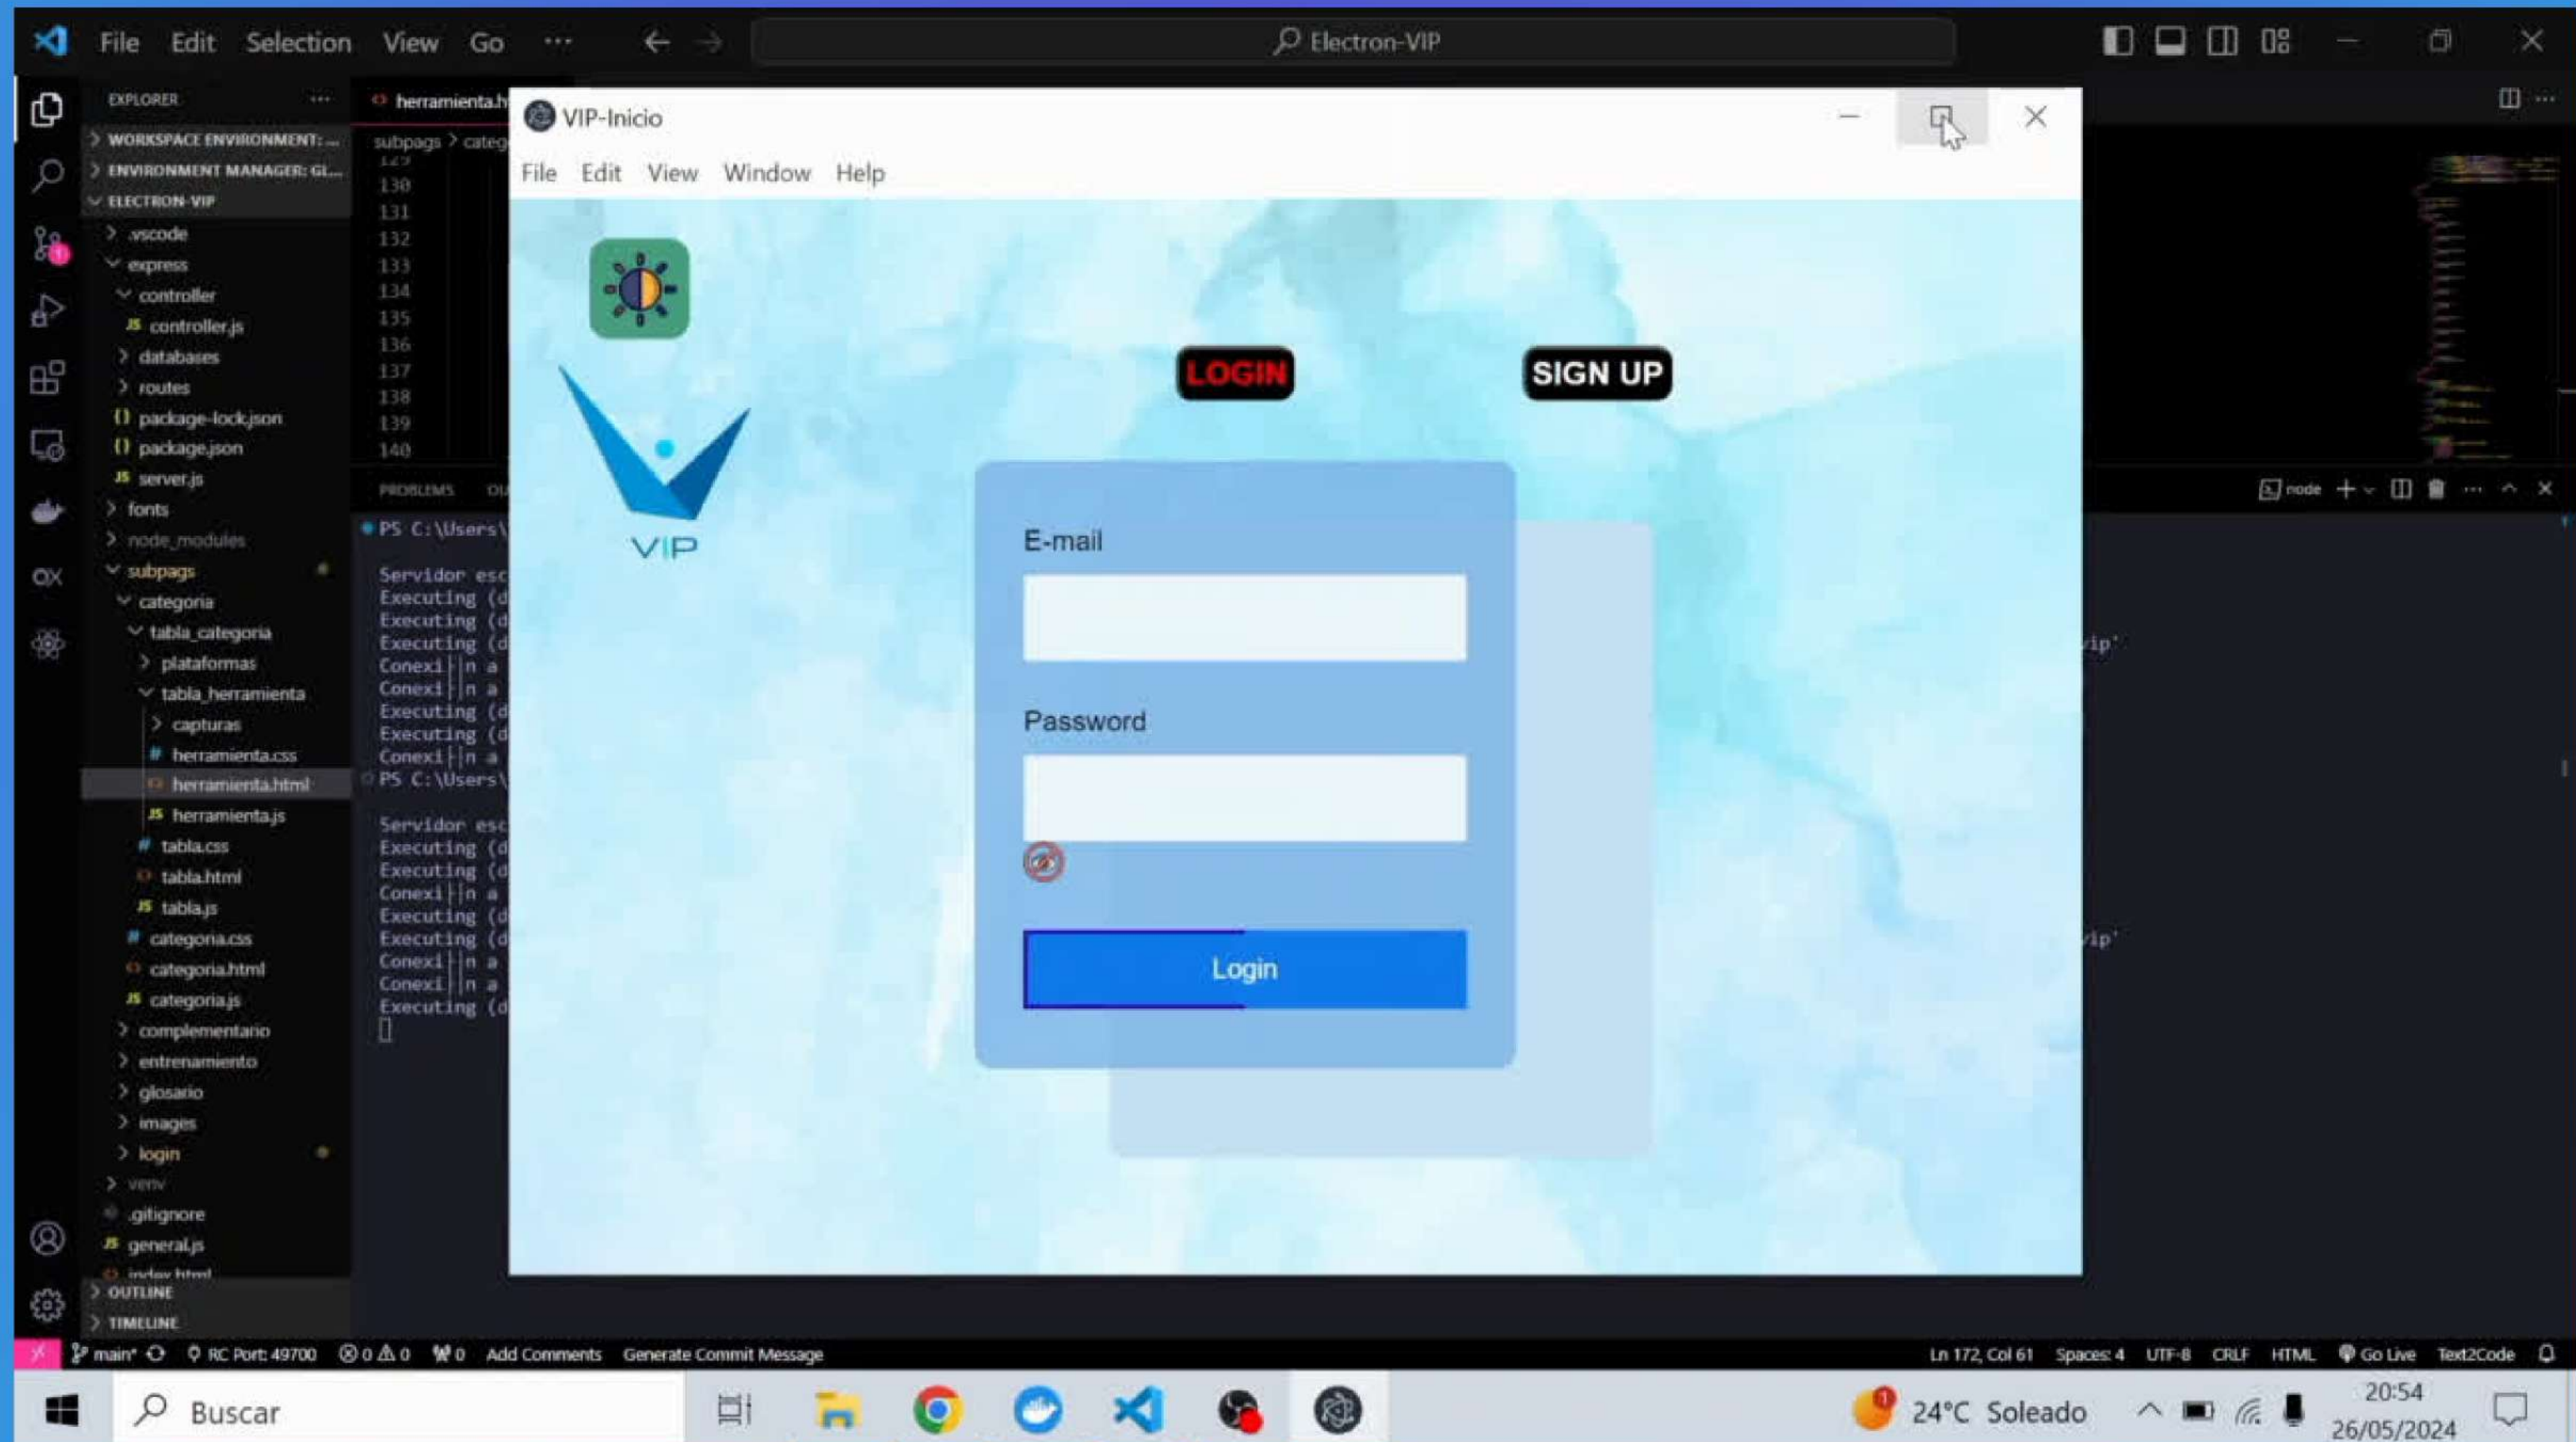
File Edit Selection View Go ···
Electron-VIP

EXPLORER ···
WORKSPACE ENVIRONMENT: ...
ENVIRONMENT MANAGER: GL...
ELECTRON-VIP
.vscode
express
controller
controller.js
databases
routes
package-lock.json
package.json
server.js
fonts
node_modules
subpags
categoria
tabla_categoria
plataformas
tabla_herramienta
capturas
herramienta.css
herramienta.html
herramienta.js
tabla.css
tabla.html
tabla.js
categoria.css
categoria.html
categoria.js
complementario
entrenamiento
glosario
images
login
venv
.gitignore
general.js
index.html
OUTLINE
TIMELINE

herramienta.h
subpags > categ
130
131
132
133
134
135
136
137
138
139
140

PROBLEMS OU
PS C:\Users\
Servidor esc
Executing (d
Executing (d
Executing (d
Conexi├│n a
Conexi├│n a
Executing (d
Executing (d
Conexi├│n a
PS C:\Users\
Servidor esc
Executing (d
Executing (d
Conexi├│n a
Executing (d
Executing (d
Conexi├│n a
Conexi├│n a
Executing (d

node
ip'
ip'

VIP-Inicio
File Edit View Window Help
VIP
LOGIN
SIGN UP
E-mail
Password
Login

main* RC Port: 49700 ⊗ 0 ⚠ 0 0 Add Comments Generate Commit Message
Ln 172, Col 61 Spaces: 4 UTF-8 CRLF HTML Go Live Text2Code

Buscar
24°C Soleado
20:54
26/05/2024